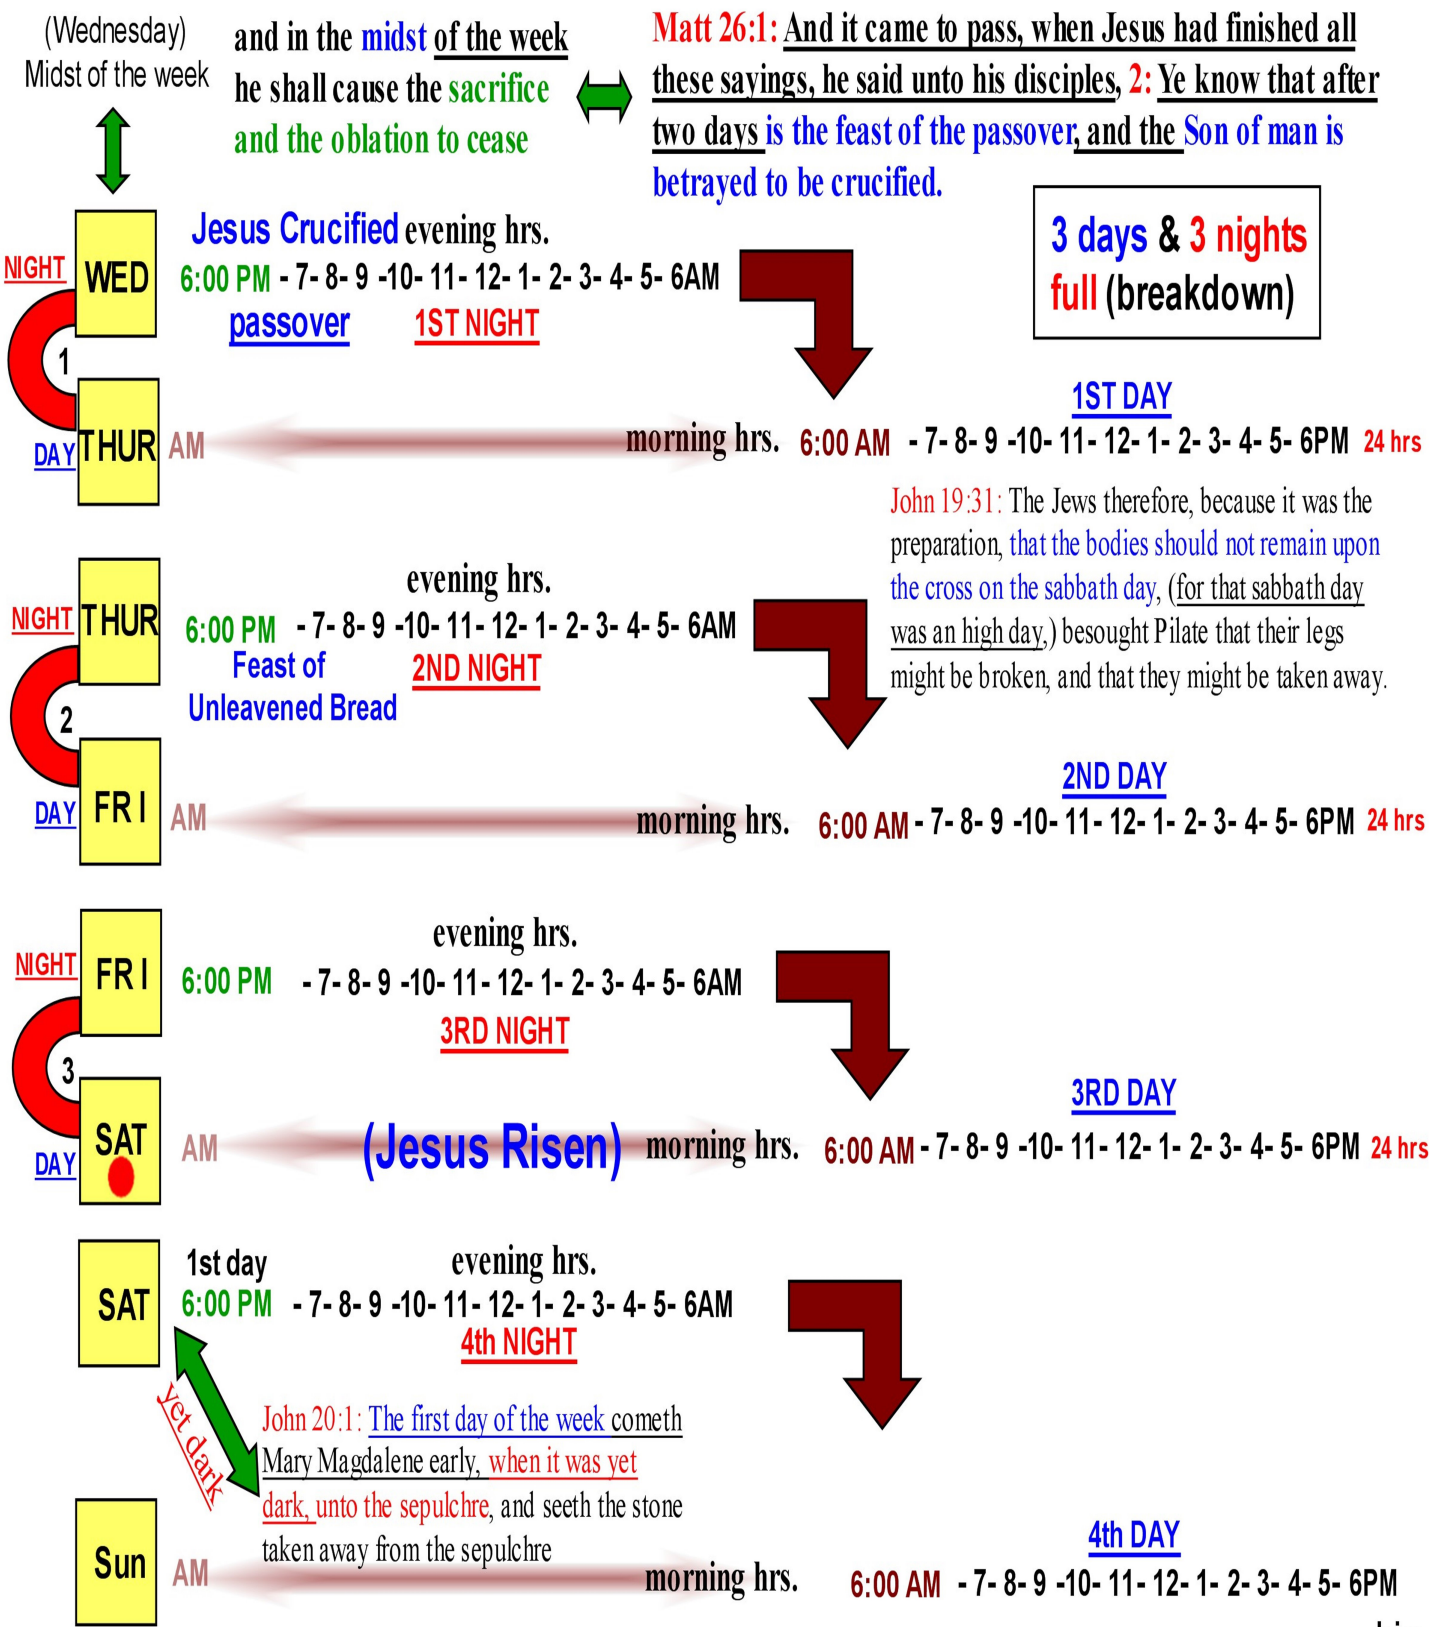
(Wednesday)
Midst of the week

and in the midst of the week he shall cause the sacrifice and the oblation to cease

Matt 26:1: And it came to pass, when Jesus had finished all these sayings, he said unto his disciples, 2: Ye know that after two days is the feast of the passover, and the Son of man is betrayed to be crucified.

3 days & 3 nights full (breakdown)

NIGHT WED
Jesus Crucified evening hrs.
6:00 PM - 7- 8- 9 -10- 11- 12- 1- 2- 3- 4- 5- 6AM
passover 1ST NIGHT

1

DAY THUR AM
morning hrs. 6:00 AM - 7- 8- 9 -10- 11- 12- 1- 2- 3- 4- 5- 6PM 24 hrs
1ST DAY

John 19:31: The Jews therefore, because it was the preparation, that the bodies should not remain upon the cross on the sabbath day, (for that sabbath day was an high day,) besought Pilate that their legs might be broken, and that they might be taken away.

NIGHT THUR
evening hrs.
6:00 PM - 7- 8- 9 -10- 11- 12- 1- 2- 3- 4- 5- 6AM
Feast of Unleavened Bread 2ND NIGHT

2

DAY FRI AM
morning hrs. 6:00 AM - 7- 8- 9 -10- 11- 12- 1- 2- 3- 4- 5- 6PM 24 hrs
2ND DAY

NIGHT FRI
evening hrs.
6:00 PM - 7- 8- 9 -10- 11- 12- 1- 2- 3- 4- 5- 6AM
3RD NIGHT

3

DAY SAT AM
(Jesus Risen) morning hrs. 6:00 AM - 7- 8- 9 -10- 11- 12- 1- 2- 3- 4- 5- 6PM 24 hrs
3RD DAY

SAT
1st day
6:00 PM
evening hrs.
- 7- 8- 9 -10- 11- 12- 1- 2- 3- 4- 5- 6AM
4th NIGHT

yet dark

John 20:1: The first day of the week cometh Mary Magdalene early, when it was yet dark, unto the sepulchre, and seeth the stone taken away from the sepulchre

Sun AM
morning hrs. 6:00 AM - 7- 8- 9 -10- 11- 12- 1- 2- 3- 4- 5- 6PM
4th DAY